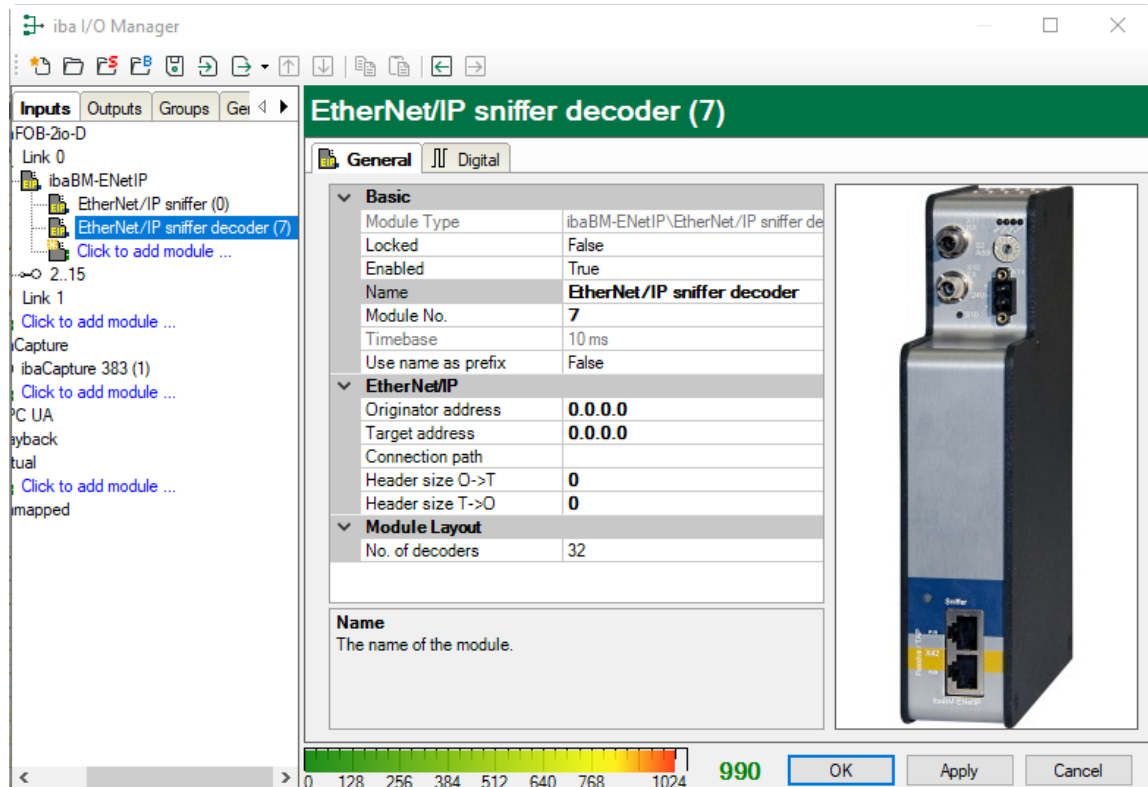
iba I/O Manager

Inputs | Outputs | Groups | Ge

iFOB-2io-D
Link 0
ibaBM-ENetIP
EtherNet/IP sniffer (0)
EtherNet/IP sniffer decoder (7)
Click to add module ...
2..15
Link 1
Click to add module ...
iCapture
ibaCapture 383 (1)
Click to add module ...
PC UA
ayback
tual
Click to add module ...
mapped

EtherNet/IP sniffer decoder (7)

General | Digital

| | |
|---|---|
| **Basic** | |
| Module Type | ibaBM-ENetIP\EtherNet/IP sniffer de |
| Locked | False |
| Enabled | True |
| Name | EtherNet/IP sniffer decoder |
| Module No. | 7 |
| Timebase | 10 ms |
| Use name as prefix | False |
| **EtherNet/IP** | |
| Originator address | 0.0.0.0 |
| Target address | 0.0.0.0 |
| Connection path | |
| Header size O->T | 0 |
| Header size T->O | 0 |
| **Module Layout** | |
| No. of decoders | 32 |

Name
The name of the module.

Sniffer
X42
ibaBM-ENetIP

0 128 256 384 512 640 768 1024
990
OK
Apply
Cancel